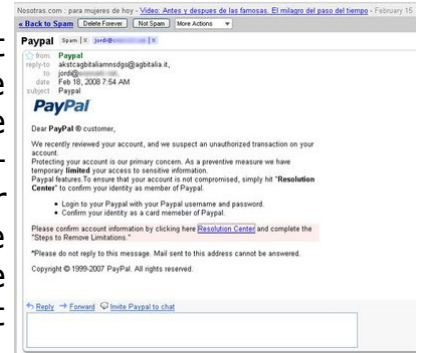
Nosotras.com : para mujeres de hoy - Video: Antes y despues de las famosas. El milagro del paso del tiempo - February 15

« Back to Spam | Delete Forever | Not Spam | More Actions

Paypal Spam | X | jordi@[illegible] | X

from Paypal
reply-to akstcagbitaliamnsdgs@agbitalia.it,
to jordi@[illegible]
date Feb 18, 2008 7:54 AM
subject Paypal

PayPal

Dear PayPal ® customer,

We recently reviewed your account, and we suspect an unauthorized transaction on your account.
Protecting your account is our primary concern. As a preventive measure we have temporary limited your access to sensitive information.
Paypal features.To ensure that your account is not compromised, simply hit "Resolution Center" to confirm your identity as member of Paypal.

• Login to your Paypal with your Paypal username and password.
• Confirm your identity as a card memeber of Paypal.

Please confirm account information by clicking here Resolution Center and complete the "Steps to Remove Limitations."

*Please do not reply to this message. Mail sent to this address cannot be answered.

Copyright © 1999-2007 PayPal. All rights reserved.

Reply → Forward Invite Paypal to chat